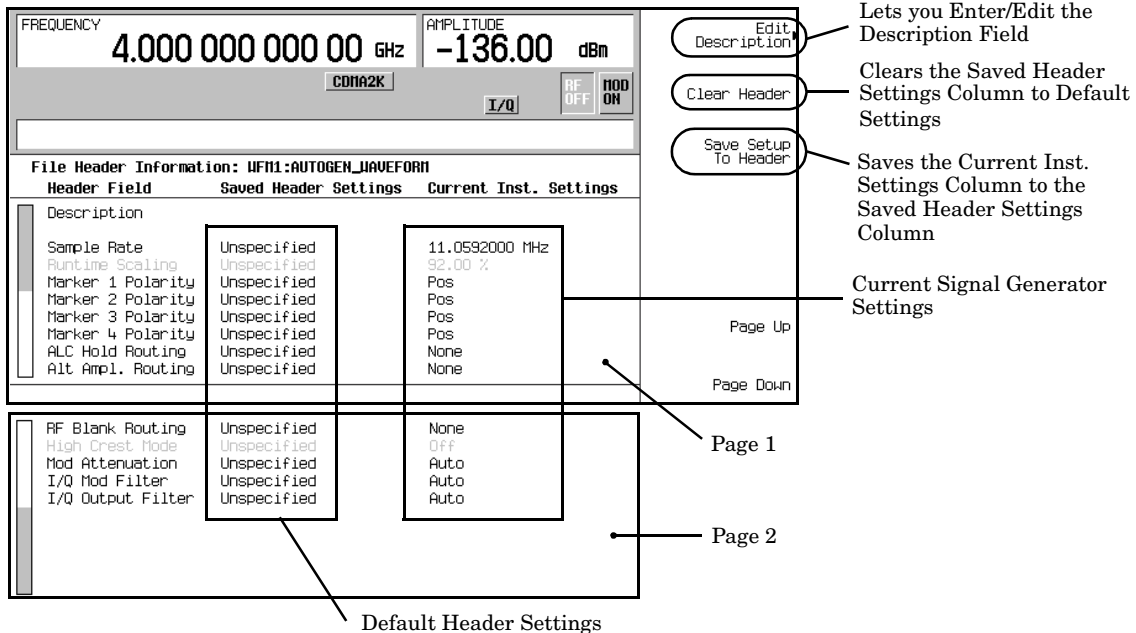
FREQUENCY
4.000 000 000 00 GHz

AMPLITUDE
-136.00 dBm

CDMA2K

I/Q

RF OFF

MOD ON

Edit Description

Clear Header

Save Setup To Header

Page Up

Page Down

Lets you Enter/Edit the Description Field

Clears the Saved Header Settings Column to Default Settings

Saves the Current Inst. Settings Column to the Saved Header Settings Column

File Header Information: WFM1:AUTOGEN_WAVEFORM

| Header Field | Saved Header Settings | Current Inst. Settings |
|---|---|---|
| Description | | |
| Sample Rate | Unspecified | 11.0592000 MHz |
| Runtime Scaling | Unspecified | 92.00 % |
| Marker 1 Polarity | Unspecified | Pos |
| Marker 2 Polarity | Unspecified | Pos |
| Marker 3 Polarity | Unspecified | Pos |
| Marker 4 Polarity | Unspecified | Pos |
| ALC Hold Routing | Unspecified | None |
| Alt Ampl. Routing | Unspecified | None |

Current Signal Generator Settings

Page 1

| | | |
|---|---|---|
| RF Blank Routing | Unspecified | None |
| High Crest Mode | Unspecified | Off |
| Mod Attenuation | Unspecified | Auto |
| I/Q Mod Filter | Unspecified | Auto |
| I/Q Output Filter | Unspecified | Auto |

Page 2

Default Header Settings